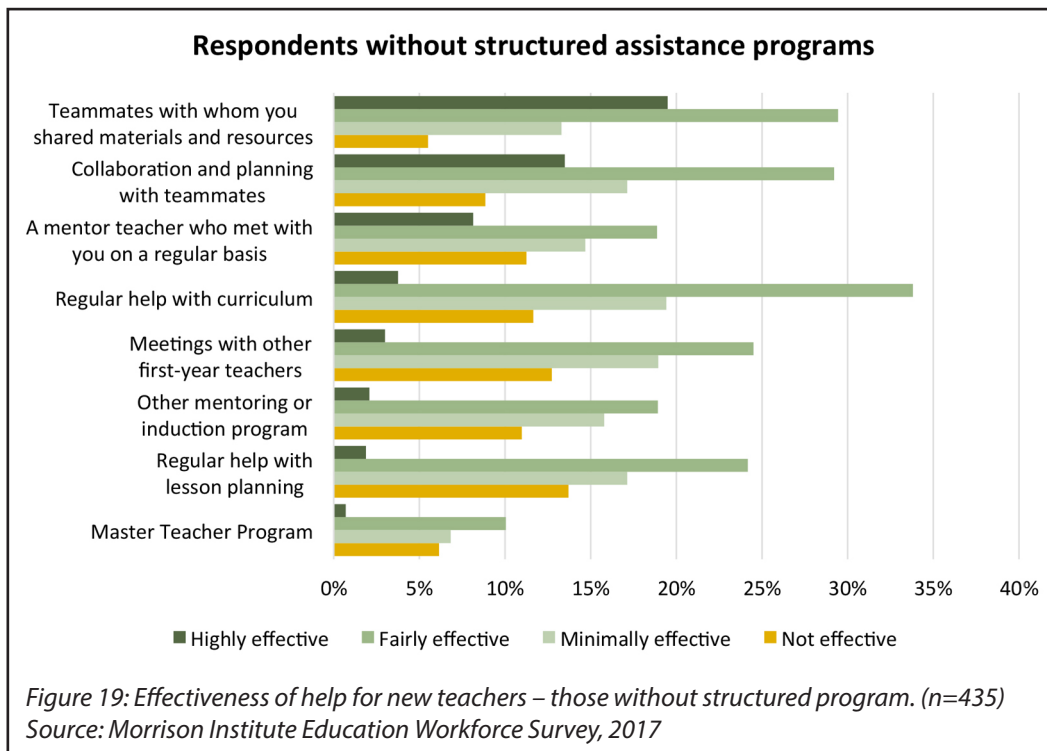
Respondents without structured assistance programs

Teammates with whom you shared materials and resources

Collaboration and planning with teammates

A mentor teacher who met with you on a regular basis

Regular help with curriculum

Meetings with other first-year teachers

Other mentoring or induction program

Regular help with lesson planning

Master Teacher Program

0% 5% 10% 15% 20% 25% 30% 35% 40%

Highly effective Fairly effective Minimally effective Not effective

Figure 19: Effectiveness of help for new teachers – those without structured program. (n=435)
Source: Morrison Institute Education Workforce Survey, 2017